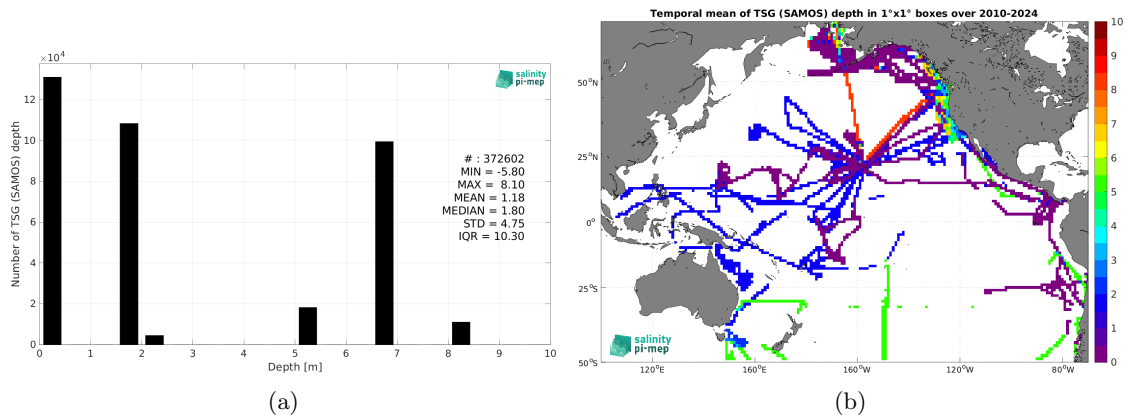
$\times10^4$

salinity pi-mep

Number of TSG (SAMOS) depth

12
10
8
6
4
2
0

# : 372602
MIN = -5.80
MAX = 8.10
MEAN = 1.18
MEDIAN = 1.80
STD = 4.75
IQR = 10.30

0 1 2 3 4 5 6 7 8 9 10
Depth [m]

(a)

Temporal mean of TSG (SAMOS) depth in 1°x1° boxes over 2010-2024

50°N
25°N
0°
25°S
50°S

120°E 160°E 160°W 120°W 80°W

10
9
8
7
6
5
4
3
2
1
0

salinity pi-mep

(b)